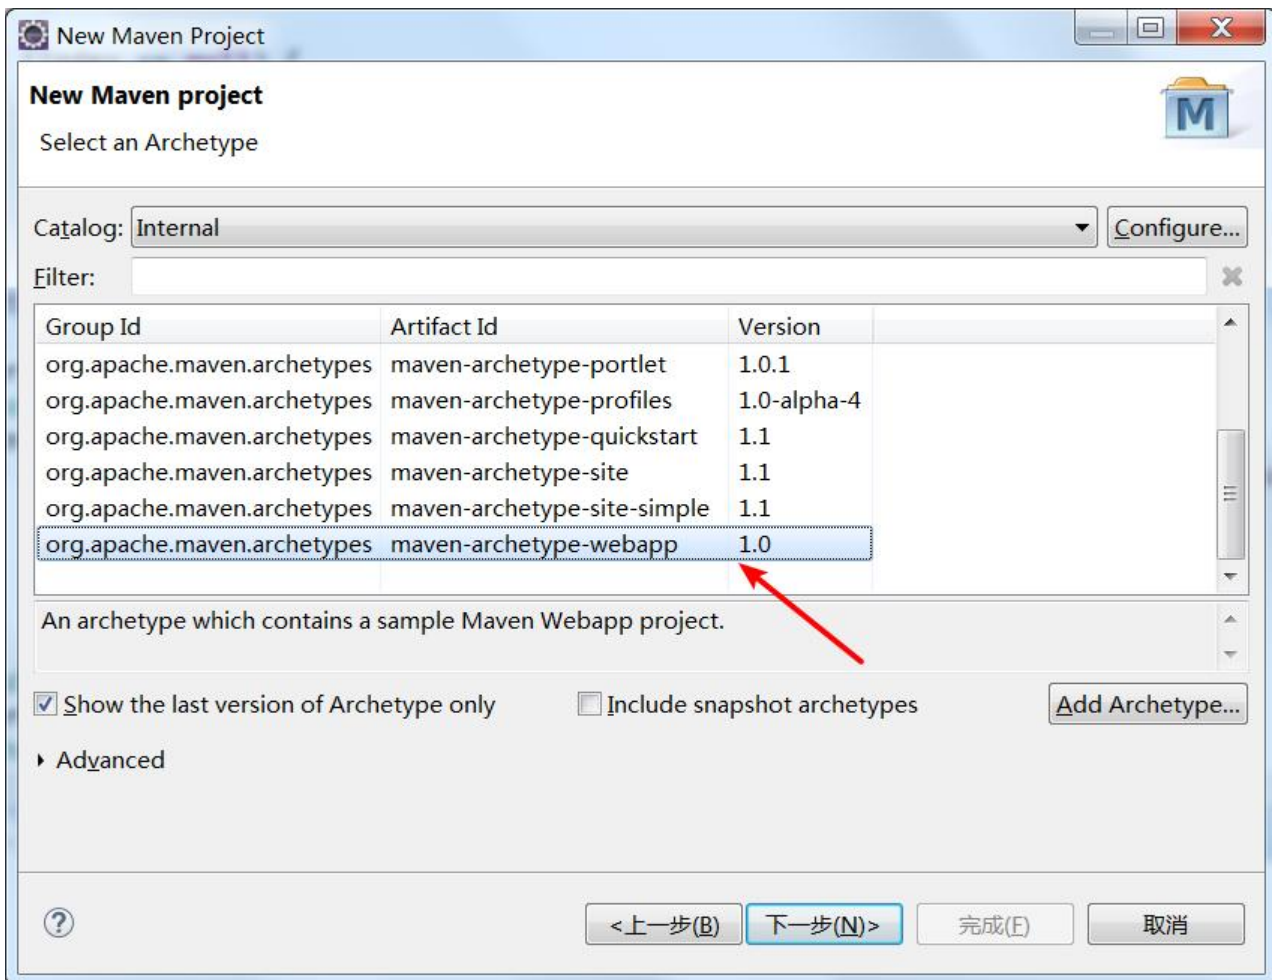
New Maven Project

New Maven project

Select an Archetype

M

Catalog: Internal

Configure...

Filter:

| Group Id | Artifact Id | Version |
|---|---|---|
| org.apache.maven.archetypes | maven-archetype-portlet | 1.0.1 |
| org.apache.maven.archetypes | maven-archetype-profiles | 1.0-alpha-4 |
| org.apache.maven.archetypes | maven-archetype-quickstart | 1.1 |
| org.apache.maven.archetypes | maven-archetype-site | 1.1 |
| org.apache.maven.archetypes | maven-archetype-site-simple | 1.1 |
| org.apache.maven.archetypes | maven-archetype-webapp | 1.0 |

An archetype which contains a sample Maven Webapp project.

Show the last version of Archetype only

Include snapshot archetypes

Add Archetype...

Advanced

< 上一步(B)

下一步(N) >

完成(F)

取消